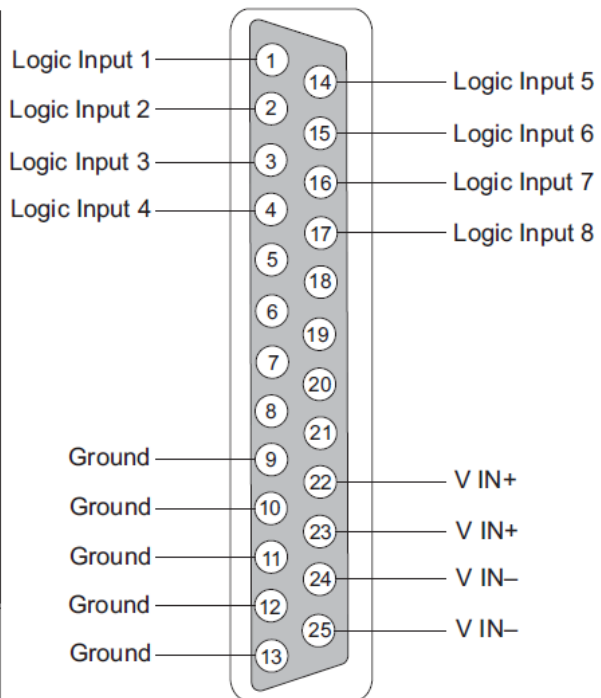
Logic Input 1
1
14
Logic Input 5
Logic Input 2
2
15
Logic Input 6
Logic Input 3
3
16
Logic Input 7
Logic Input 4
4
17
Logic Input 8
5
18
6
19
7
20
8
21
Ground
9
22
V IN+
Ground
10
23
V IN+
Ground
11
24
V IN–
Ground
12
25
V IN–
Ground
13